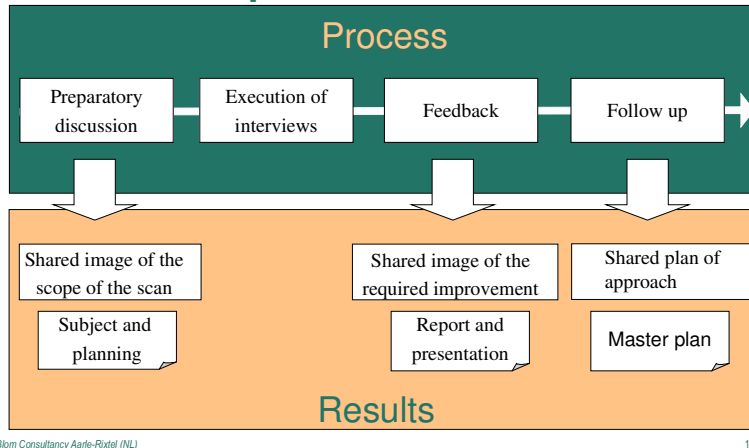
Process

Preparatory discussion

Execution of interviews

Feedback

Follow up

Shared image of the scope of the scan

Subject and planning

Shared image of the required improvement

Report and presentation

Shared plan of approach

Master plan

Results

Blom Consultancy Aarle-Rixtel (NL)

1